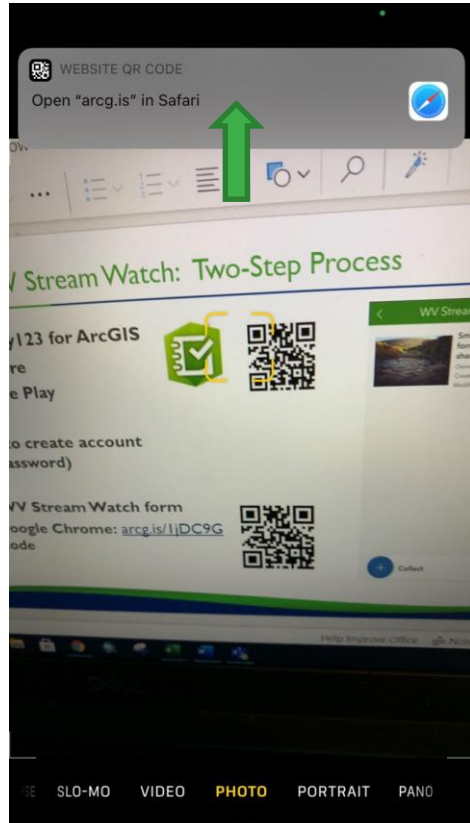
WEBSITE QR CODE
Open "arcg.is" in Safari

V Stream Watch: Two-Step Process

y123 for ArcGIS
re
e Play

o create account
assword)

VV Stream Watch form
oogle Chrome: arcg.is/1jDC9G
ode

WV Strea

Collect

Help Improve Office

SLO-MO VIDEO PHOTO PORTRAIT PANO